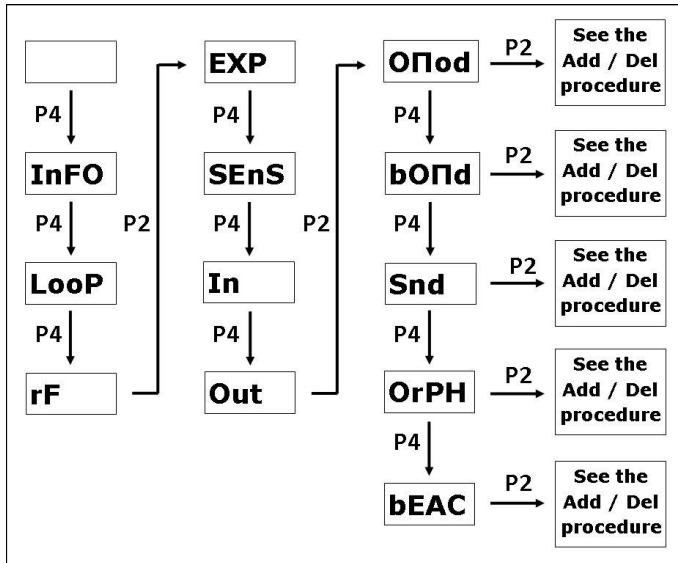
P4

InFO

P4

LooP

P4

rF

P2

EXP

P4

SEnS

P4

In

P4

Out

P2

OΠod

P2

See the Add / Del procedure

P4

bOΠd

P2

See the Add / Del procedure

P4

Snd

P2

See the Add / Del procedure

P4

OrPH

P2

See the Add / Del procedure

P4

bEAC

P2

See the Add / Del procedure